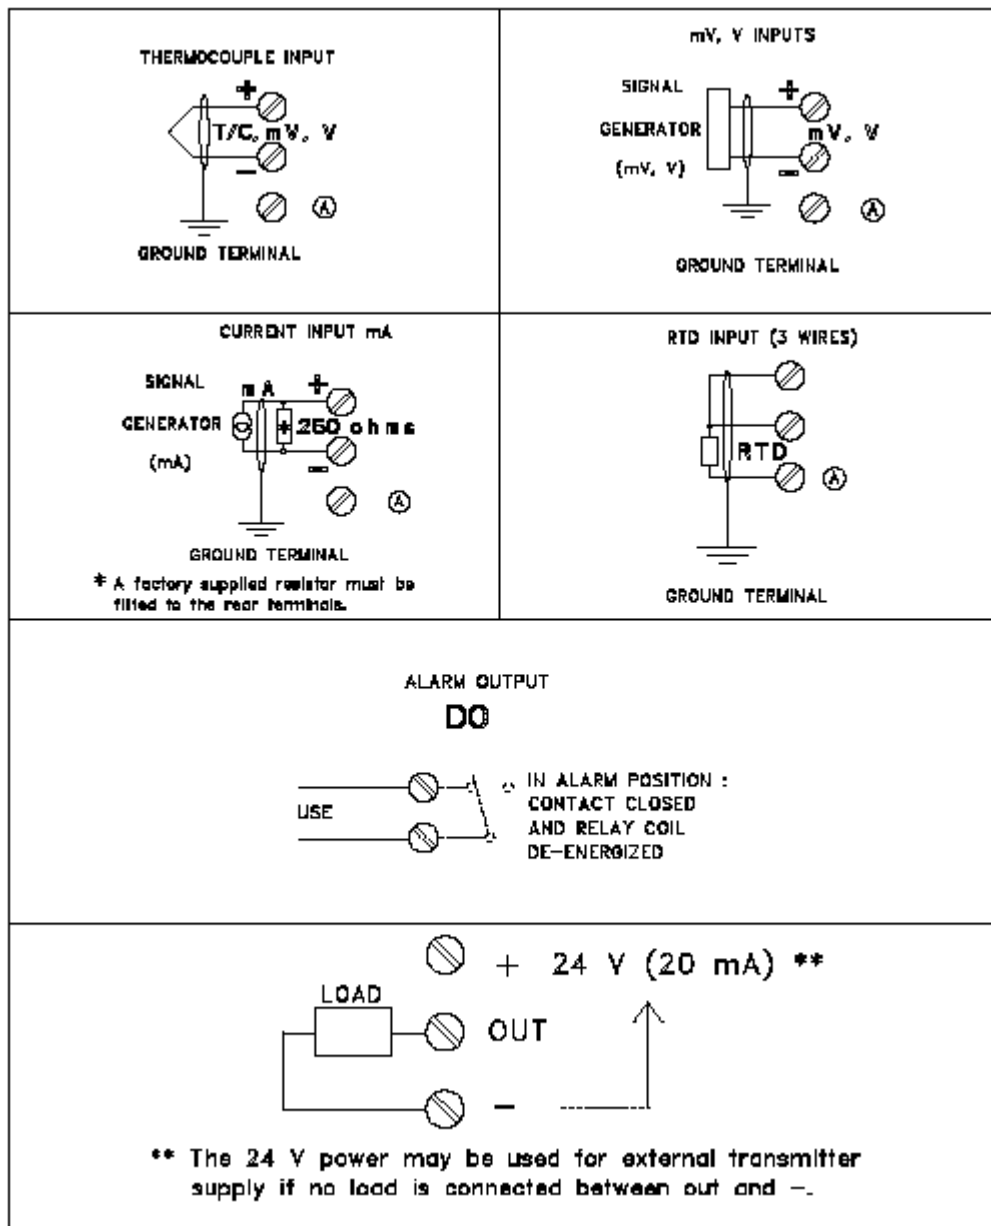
THERMOCOUPLE INPUT

+

T/C, mV, V

−

Ⓐ

GROUND TERMINAL

mV, V INPUTS

SIGNAL

GENERATOR

(mV, V)

+

mV, V

−

Ⓐ

GROUND TERMINAL

CURRENT INPUT mA

SIGNAL

GENERATOR

(mA)

mA

+

* 250 ohms

−

Ⓐ

GROUND TERMINAL

* A factory supplied resistor must be fitted to the rear terminals.

RTD INPUT (3 WIRES)

RTD

Ⓐ

GROUND TERMINAL

ALARM OUTPUT

DO

USE

IN ALARM POSITION : CONTACT CLOSED AND RELAY COIL DE-ENERGIZED

+ 24 V (20 mA) **

LOAD

OUT

−

** The 24 V power may be used for external transmitter supply if no load is connected between out and −.